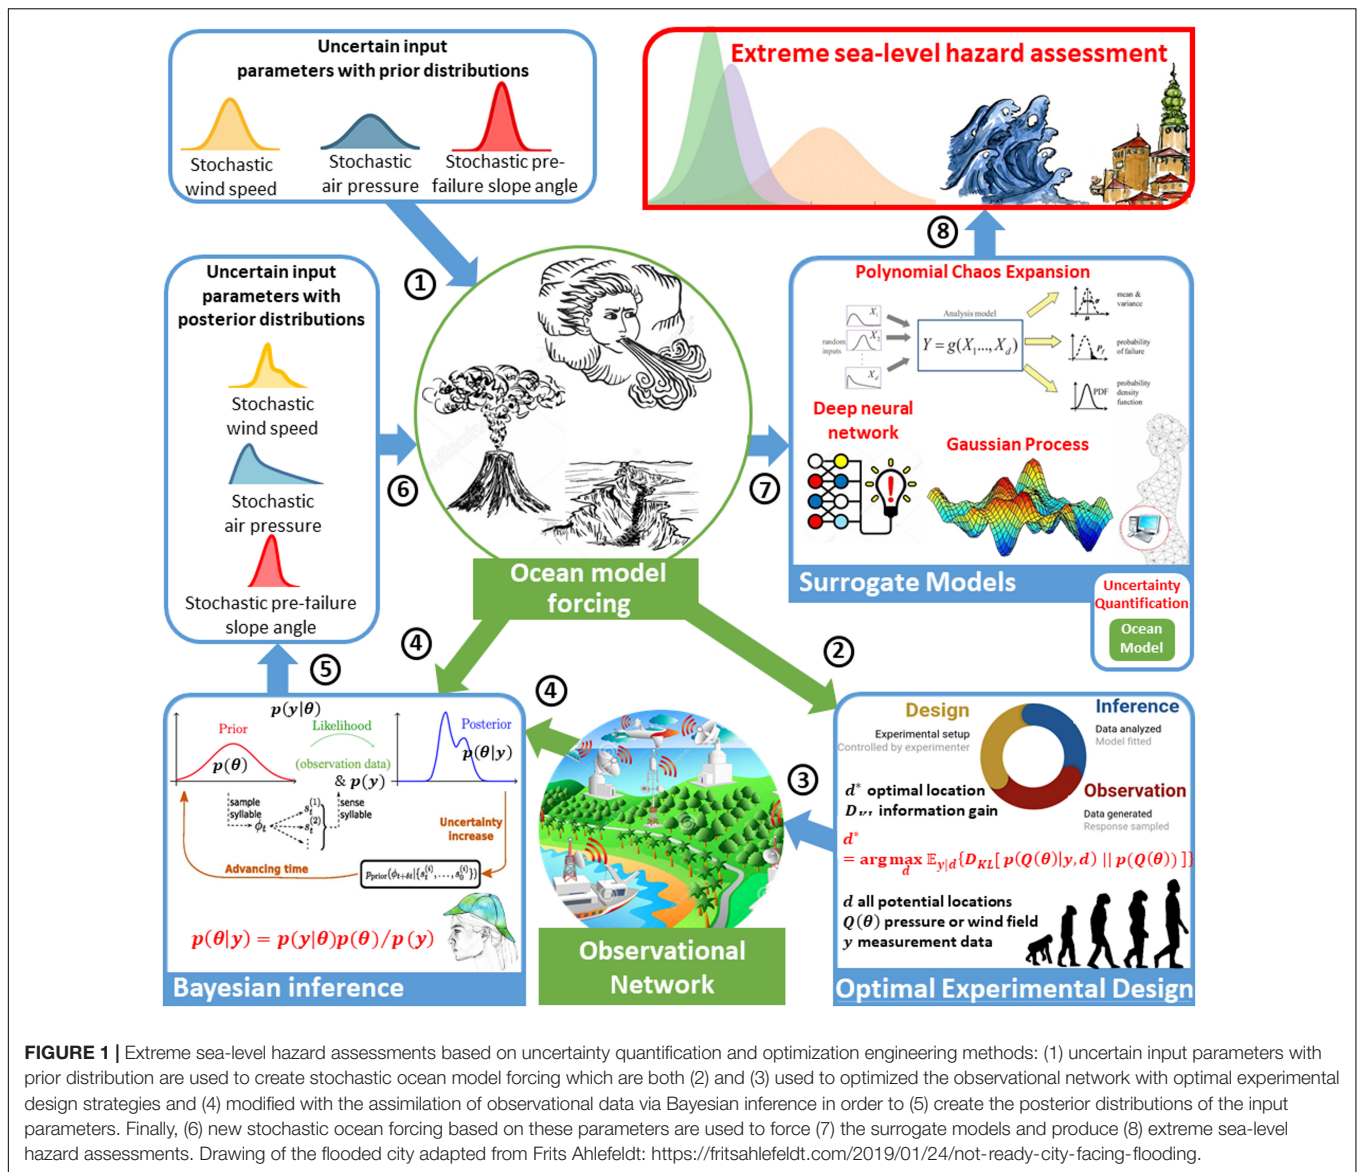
Uncertain input parameters with prior distributions

Stochastic wind speed

Stochastic air pressure

Stochastic pre-failure slope angle

Extreme sea-level hazard assessment

⑧

①

Uncertain input parameters with posterior distributions

Stochastic wind speed

Stochastic air pressure

Stochastic pre-failure slope angle

⑥

Polynomial Chaos Expansion

random inputs

$X_1$

$X_2$

$X_d$

Analysis model

$Y = g(X_1 ..., X_d)$

mean & variance

probability of failure

PDF

probability density function

Deep neural network

Gaussian Process

⑦

Surrogate Models

Uncertainty Quantification

Ocean Model

Ocean model forcing

④

⑤

②

④

③

$p(y|\theta)$

Prior

Likelihood

(observation data)

$p(\theta)$

& $p(y)$

Posterior

$p(\theta|y)$

sample syllable

$\phi_t$

$s_t^{(1)}$

$s_t^{(2)}$

$s_t^{(i)}$

sense syllable

Uncertainty increase

Advancing time

$p_{prior}(\phi_{t+\delta t}|\{s_t^{(i)},...,s_0^{(i)}\})$

$p(\theta|y) = p(y|\theta)p(\theta)/p(y)$

Bayesian inference

Observational Network

Design

Experimental setup

Controlled by experimenter

Inference

Data analyzed

Model fitted

Observation

Data generated

Response sampled

$d^*$ optimal location

$D_{KL}$ information gain

$d^*$

$= \arg\max_d \mathbb{E}_{y|d}\{D_{KL}[p(Q(\theta)|y,d) \,||\, p(Q(\theta))]\}$

$d$ all potential locations

$Q(\theta)$ pressure or wind field

$y$ measurement data

Optimal Experimental Design

FIGURE 1 | Extreme sea-level hazard assessments based on uncertainty quantification and optimization engineering methods: (1) uncertain input parameters with prior distribution are used to create stochastic ocean model forcing which are both (2) and (3) used to optimized the observational network with optimal experimental design strategies and (4) modified with the assimilation of observational data via Bayesian inference in order to (5) create the posterior distributions of the input parameters. Finally, (6) new stochastic ocean forcing based on these parameters are used to force (7) the surrogate models and produce (8) extreme sea-level hazard assessments. Drawing of the flooded city adapted from Frits Ahlefeldt: https://fritsahlefeldt.com/2019/01/24/not-ready-city-facing-flooding.